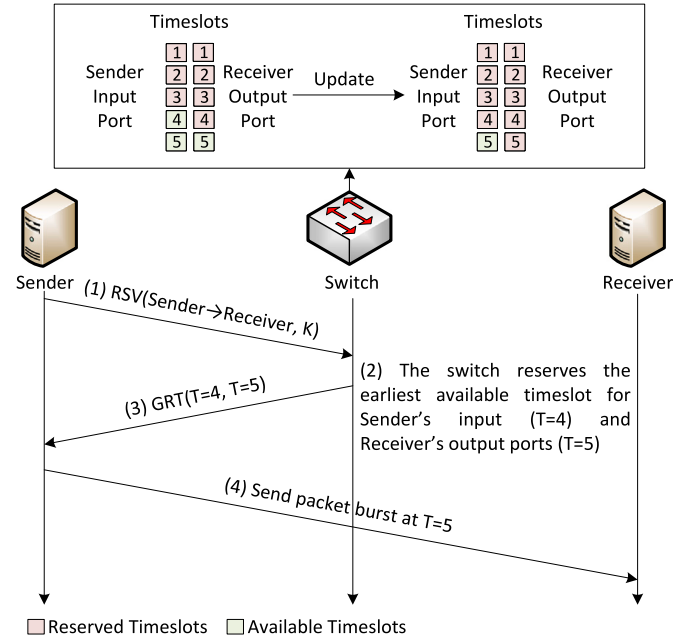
Timeslots

Sender Input Port

1 1
2 2
3 3
4 4
5 5

Receiver Output Port

Update

Timeslots

Sender Input Port

1 1
2 2
3 3
4 4
5 5

Receiver Output Port

Sender

Switch

Receiver

(1) RSV(Sender→Receiver, K)

(2) The switch reserves the earliest available timeslot for Sender's input (T=4) and Receiver's output ports (T=5)

(3) GRT(T=4, T=5)

(4) Send packet burst at T=5

Reserved Timeslots
Available Timeslots